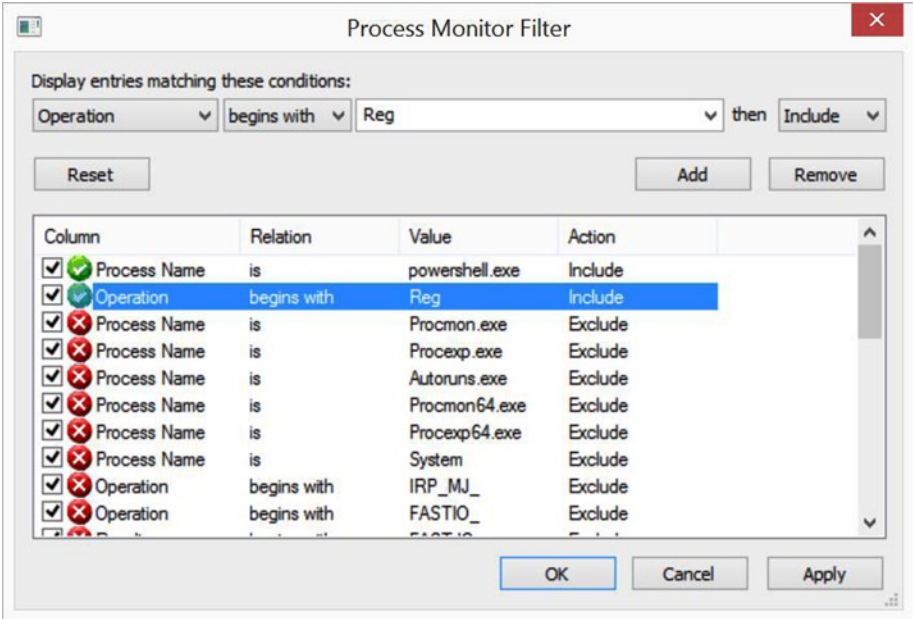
Process Monitor Filter

Display entries matching these conditions:

Operation | begins with | Reg | then | Include

Reset

Add | Remove

| Column | Relation | Value | Action |
|---|---|---|---|
| Process Name | is | powershell.exe | Include |
| Operation | begins with | Reg | Include |
| Process Name | is | Procmon.exe | Exclude |
| Process Name | is | Procexp.exe | Exclude |
| Process Name | is | Autoruns.exe | Exclude |
| Process Name | is | Procmon64.exe | Exclude |
| Process Name | is | Procexp64.exe | Exclude |
| Process Name | is | System | Exclude |
| Operation | begins with | IRP_MJ_ | Exclude |
| Operation | begins with | FASTIO_ | Exclude |
| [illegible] | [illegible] | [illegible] | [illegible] |

OK | Cancel | Apply